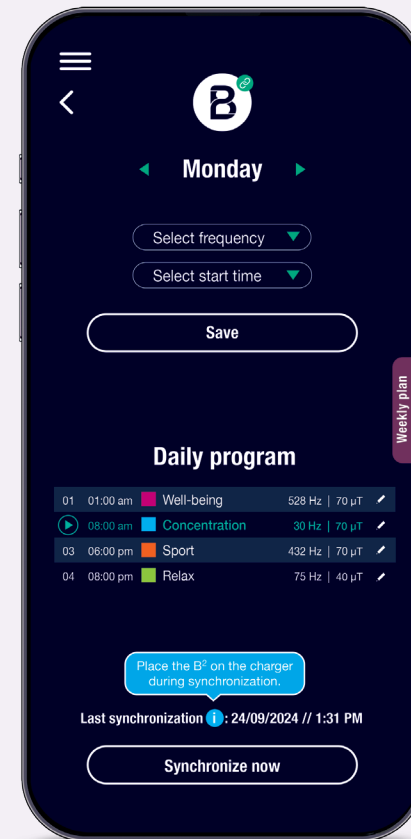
B

Monday

Select frequency

Select start time

Save

Weekly plan

Daily program

| | | | | |
|---|---|---|---|---|
| 01 | 01:00 am | Well-being | 528 Hz \| 70 µT | |
| | 08:00 am | Concentration | 30 Hz \| 70 µT | |
| 03 | 06:00 pm | Sport | 432 Hz \| 70 µT | |
| 04 | 08:00 pm | Relax | 75 Hz \| 40 µT | |

Place the B$^2$ on the charger during synchronization.

Last synchronization i : 24/09/2024 // 1:31 PM

Synchronize now